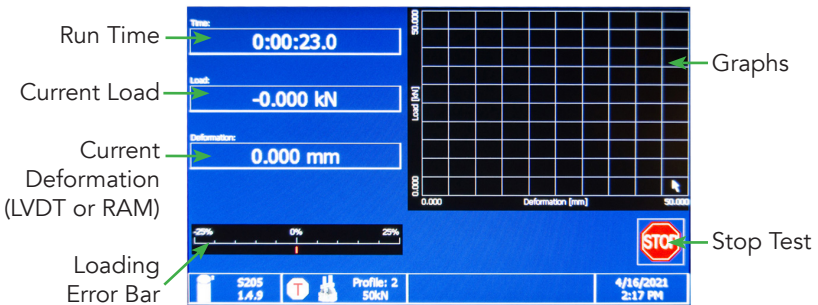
Run Time

Time:
0:00:23.0

Current Load

Load:
-0.000 kN

Current Deformation (LVDT or RAM)

Deformation:
0.000 mm

50.000

Load [kN]

0.000

0.000

Deformation [mm]

50.000

Graphs

-25%

0%

25%

Loading Error Bar

STOP

Stop Test

S205
1.4.9

T

Profile: 2
50kN

4/16/2021
2:17 PM